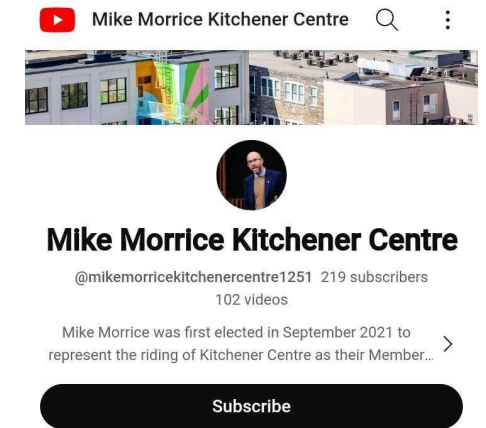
Mike Morrice Kitchener Centre

Mike Morrice Kitchener Centre

@mikemorricekitchenercentre1251 219 subscribers 102 videos

Mike Morrice was first elected in September 2021 to represent the riding of Kitchener Centre as their Member...

Subscribe